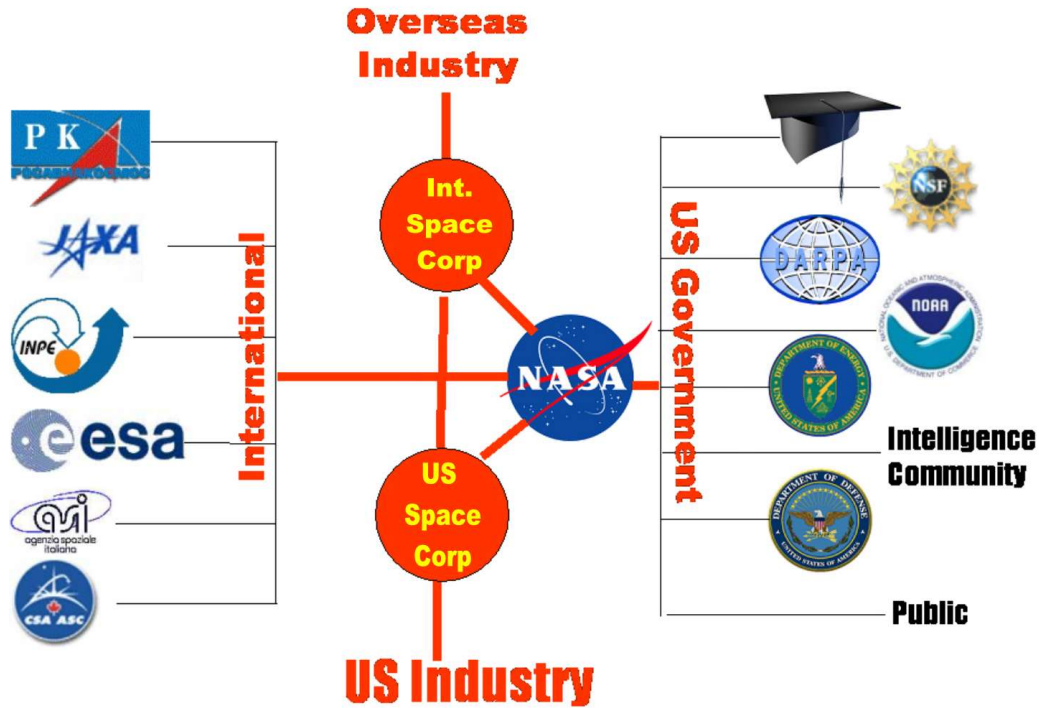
Overseas Industry

PK
РОСАВИАКОСМОС
JAXA
INPE
esa
asi
agenzia spaziale italiana
CSA ASC

International

Int. Space Corp

NASA

US Space Corp

US Industry

US Government

NSF
DARPA
NOAA
NATIONAL OCEANIC AND ATMOSPHERIC ADMINISTRATION
U.S. DEPARTMENT OF COMMERCE
DEPARTMENT OF ENERGY
UNITED STATES OF AMERICA
Intelligence Community
DEPARTMENT OF DEFENSE
UNITED STATES OF AMERICA
Public